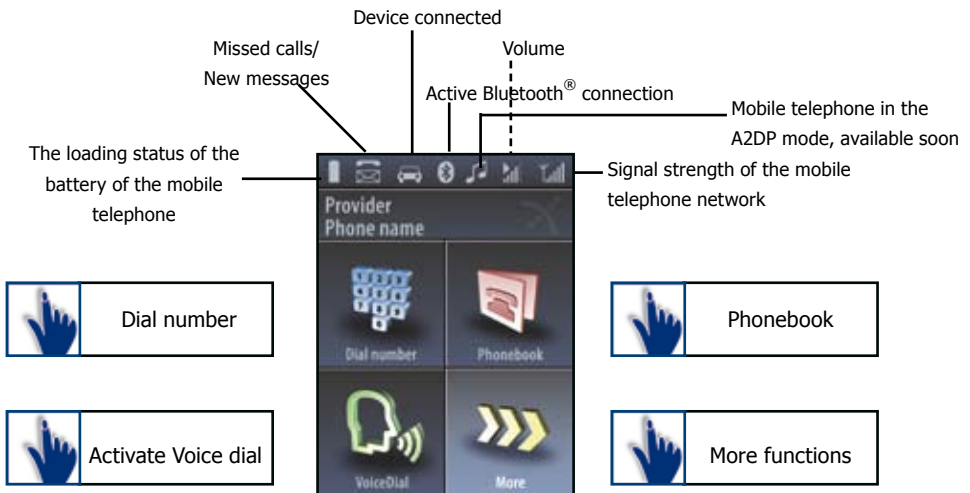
Device connected

Missed calls/
New messages

Volume

Active Bluetooth® connection

Mobile telephone in the A2DP mode, available soon

The loading status of the battery of the mobile telephone

Signal strength of the mobile telephone network

Provider
Phone name

Dial number

Dial number

Phonebook

Phonebook

Activate Voice dial

VoiceDial

More

More functions